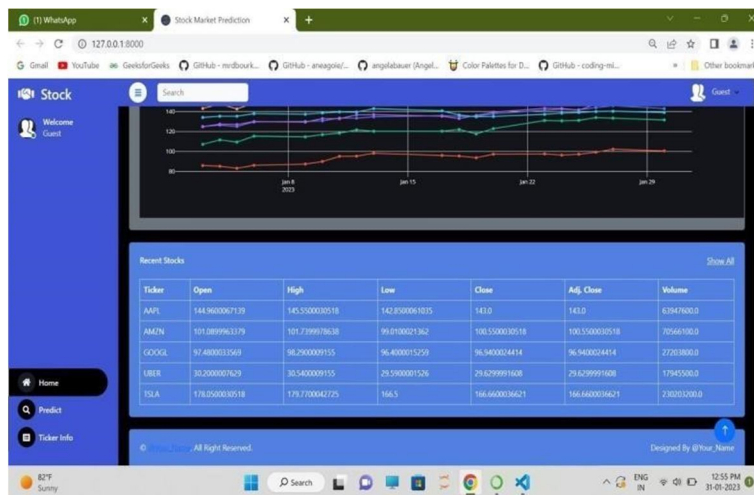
(1) WhatsApp × Stock Market Prediction × +

127.0.0.1:8000

Gmail YouTube GeeksforGeeks GitHub - mrdbourk... GitHub - aneagoie/... angelabauer (Angel... Color Palettes for D... GitHub - coding-mi... Other bookmarks

Stock Search Guest

Welcome
Guest

140
120
100
80
Jan 8
2023
Jan 15
Jan 22
Jan 29

Recent Stocks Show All

| Ticker | Open | High | Low | Close | Adj. Close | Volume |
|---|---|---|---|---|---|---|
| AAPL | 144.9600067139 | 145.5500030518 | 142.8500061035 | 143.0 | 143.0 | 63947600.0 |
| AMZN | 101.0899963379 | 101.7399978638 | 99.0100021362 | 100.5500030518 | 100.5500030518 | 70566100.0 |
| GOOGL | 97.4800033569 | 98.2900009155 | 96.4000015259 | 96.9400024414 | 96.9400024414 | 27203800.0 |
| UBER | 30.2000007629 | 30.5400009155 | 29.5900001526 | 29.6299991608 | 29.6299991608 | 17945500.0 |
| TSLA | 178.0500030518 | 179.7700042725 | 166.5 | 166.6600036621 | 166.6600036621 | 230203200.0 |

Home
Predict
Ticker Info

© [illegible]. All Right Reserved. Designed By @Your_Name

82°F
Sunny
Search
ENG IN 12:55 PM 31-01-2023